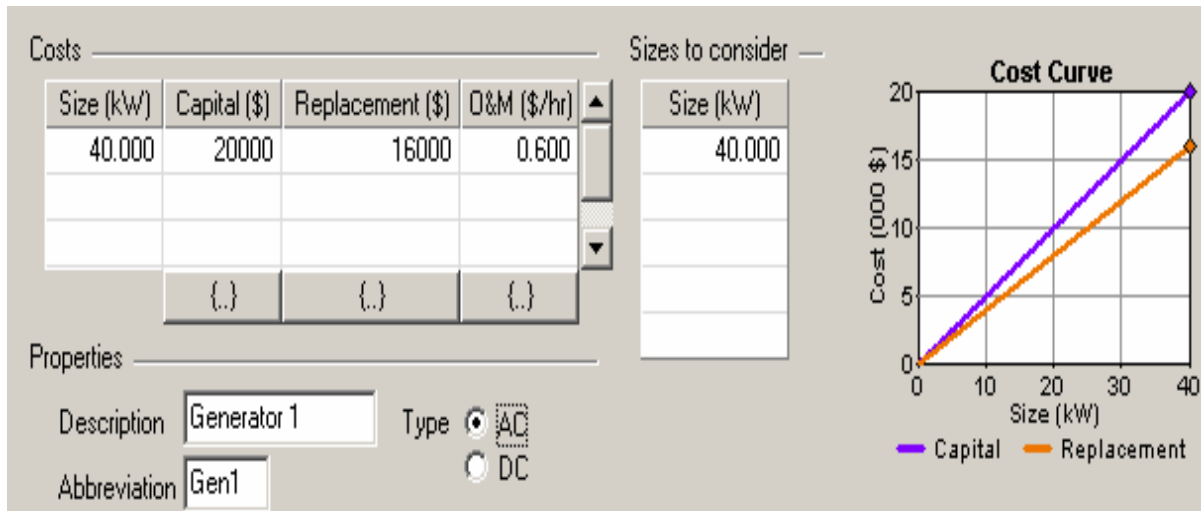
Costs

| Size (kW) | Capital ($) | Replacement ($) | O&M ($/hr) |
|---|---|---|---|
| 40.000 | 20000 | 16000 | 0.600 |
| | | | |
| | | | |
| | {..} | {..} | {..} |

Sizes to consider

| Size (kW) |
|---|
| 40.000 |

Cost Curve

20
15
10
5
0
Cost (000 $)
0 10 20 30 40
Size (kW)
Capital Replacement

Properties

Description Generator 1

Abbreviation Gen1

Type AC DC